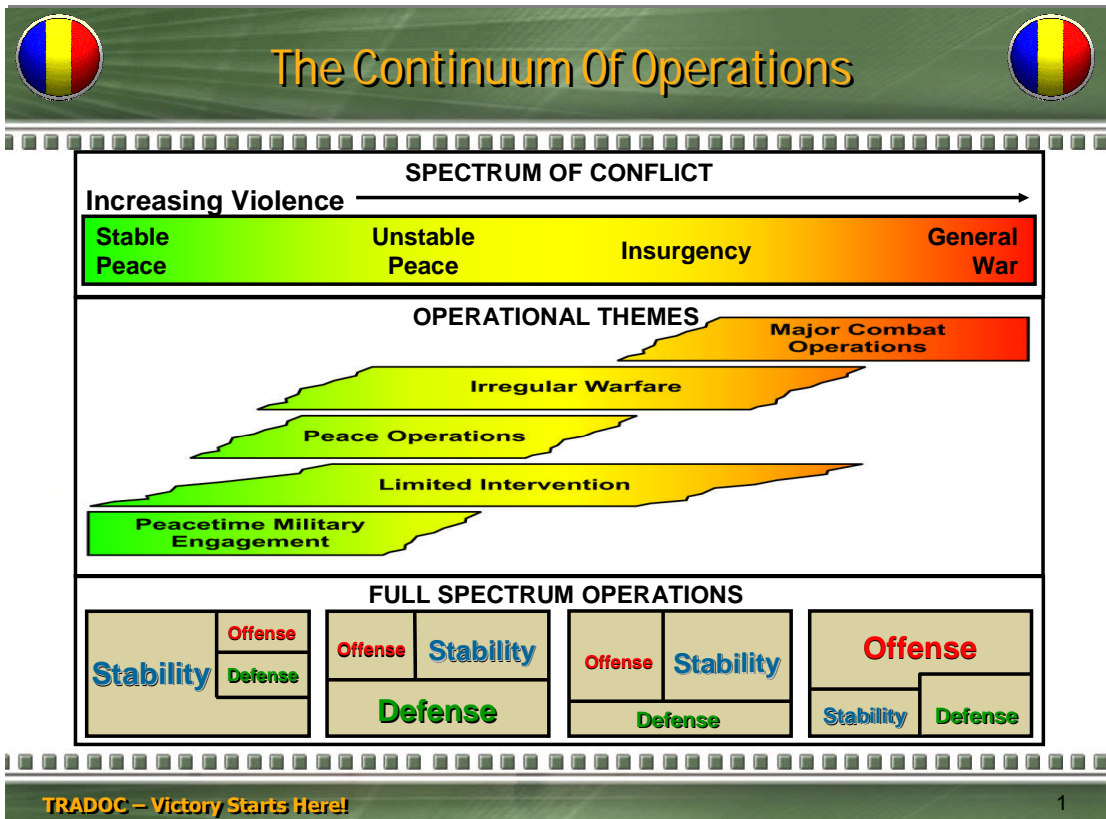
The Continuum Of Operations

SPECTRUM OF CONFLICT

Increasing Violence

Stable Peace

Unstable Peace

Insurgency

General War

OPERATIONAL THEMES

Major Combat Operations

Irregular Warfare

Peace Operations

Limited Intervention

Peacetime Military Engagement

FULL SPECTRUM OPERATIONS

Stability

Offense

Defense

Offense

Stability

Defense

Offense

Stability

Defense

Offense

Stability

Defense

TRADOC – Victory Starts Here!

1